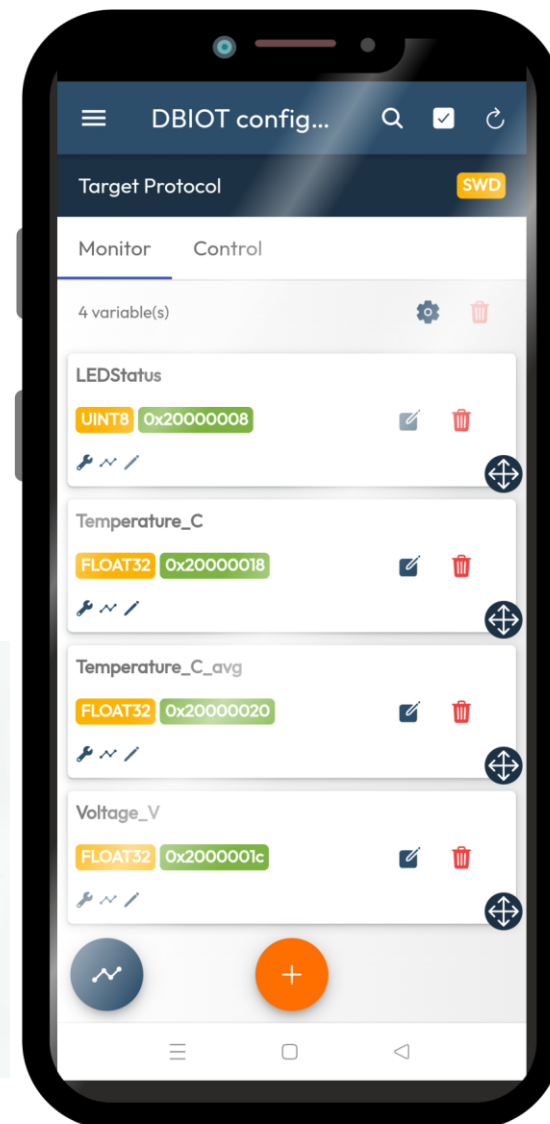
DBIOT config...

Target Protocol SWD

Monitor Control

4 variable(s)

LEDStatus
UINT8 0x20000008

Temperature_C
FLOAT32 0x20000018

Temperature_C_avg
FLOAT32 0x20000020

Voltage_V
FLOAT32 0x2000001c

+